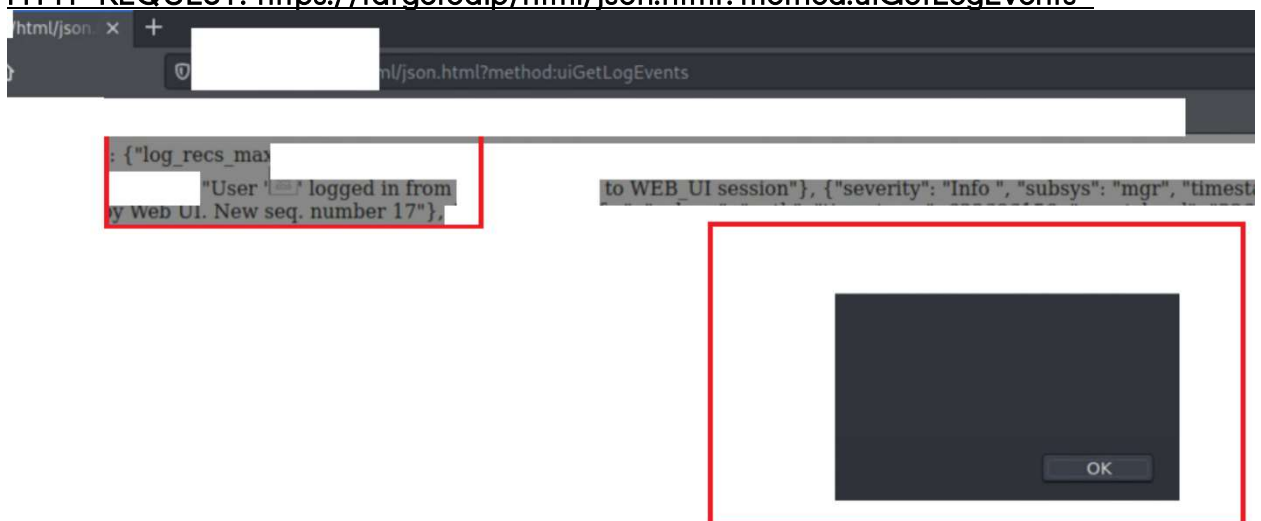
HTTP REQUEST: https://targetedip/html/json.html?method:uiGetLogEvents

/html/json. ×

+

ml/json.html?method:uiGetLogEvents

: {"log_recs_max

"User '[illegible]' logged in from to WEB_UI session"}, {"severity": "Info ", "subsys": "mgr", "timesta

by Web UI. New seq. number 17"},

OK